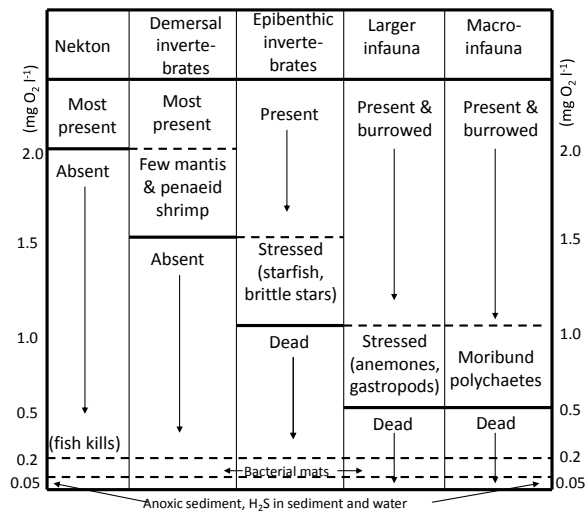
| Nekton | Demersal invertebrates | Epibenthic invertebrates | Larger infauna | Macro-infauna |
|---|---|---|---|---|
| Most present | Most present | Present | Present & burrowed | Present & burrowed |
| Absent | Few mantis & penaeid shrimp | | | |
| | Absent | Stressed (starfish, brittle stars) | | |
| | | Dead | Stressed (anemones, gastropods) | Moribund polychaetes |
| (fish kills) | | | Dead | Dead |

(mg $O_2$ $l^{-1}$)

2.0
1.5
1.0
0.5
0.2
0.05

(mg $O_2$ $l^{-1}$)

2.0
1.5
1.0
0.5
0.2
0.05

Bacterial mats

Anoxic sediment, $H_2S$ in sediment and water